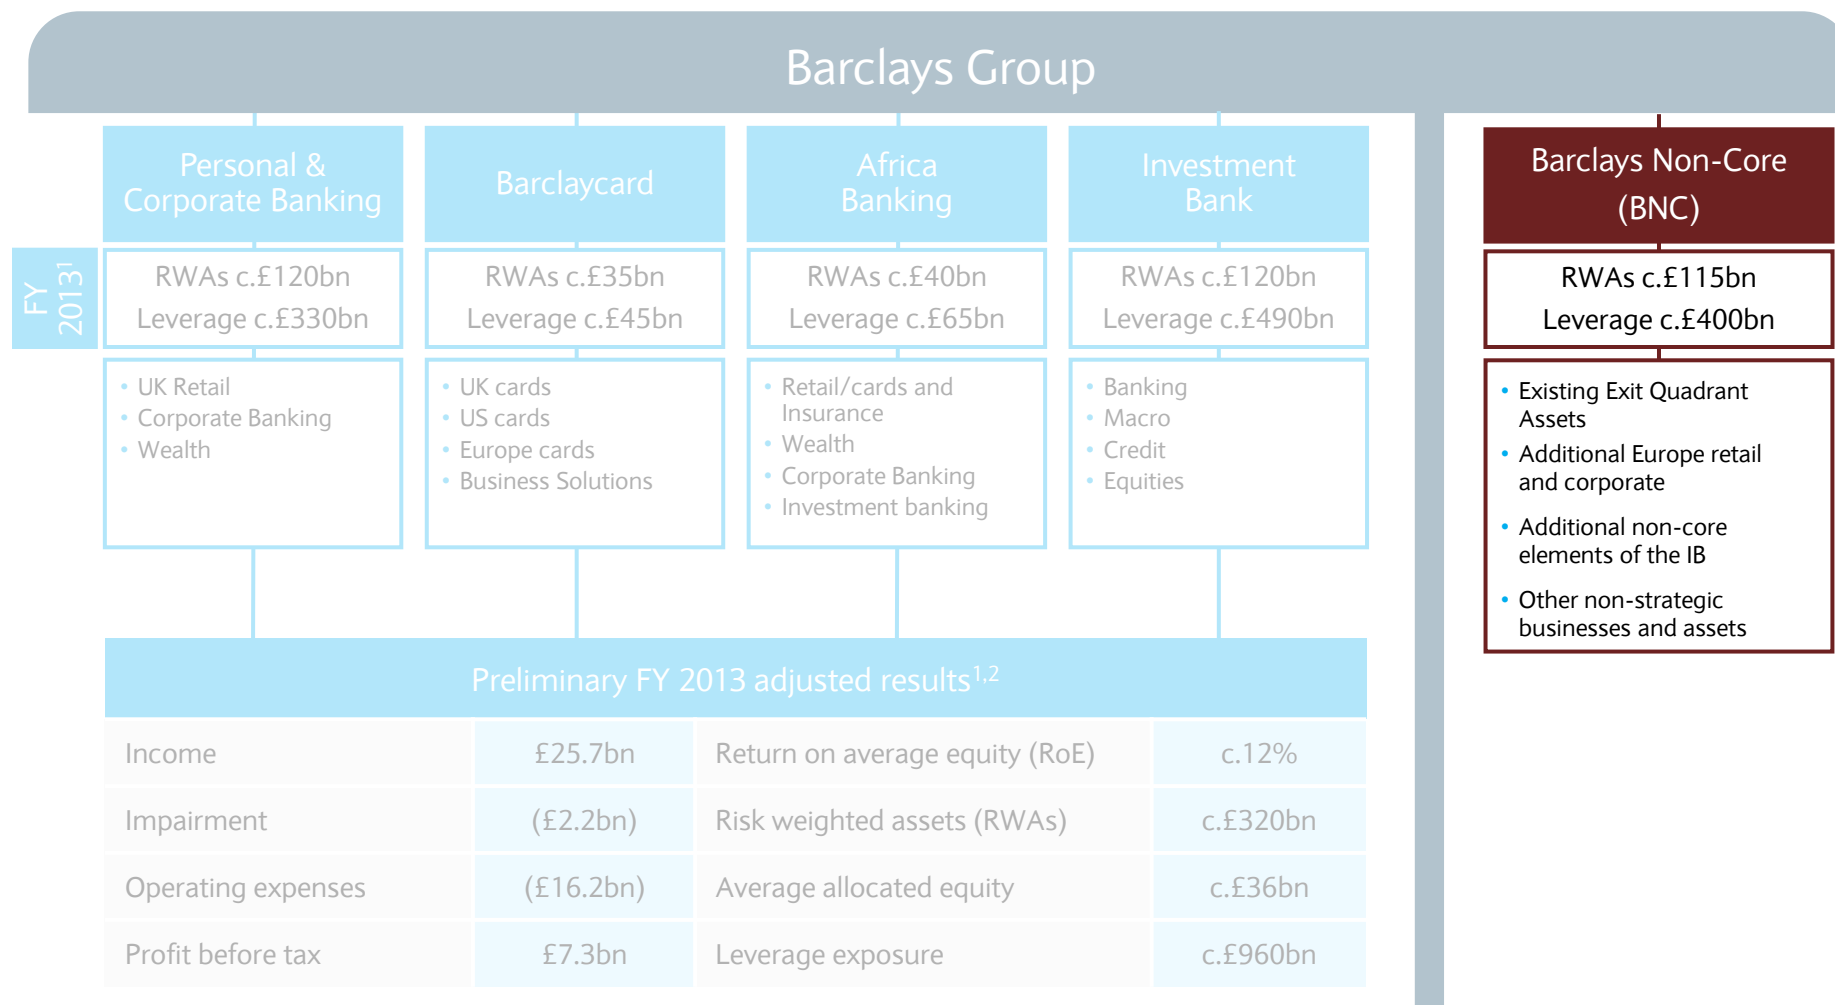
Barclays Group

FY 2013$^{1}$

Personal & Corporate Banking

RWAs c.£120bn
Leverage c.£330bn

- UK Retail
- Corporate Banking
- Wealth

Barclaycard

RWAs c.£35bn
Leverage c.£45bn

- UK cards
- US cards
- Europe cards
- Business Solutions

Africa Banking

RWAs c.£40bn
Leverage c.£65bn

- Retail/cards and Insurance
- Wealth
- Corporate Banking
- Investment banking

Investment Bank

RWAs c.£120bn
Leverage c.£490bn

- Banking
- Macro
- Credit
- Equities

Barclays Non-Core (BNC)

RWAs c.£115bn
Leverage c.£400bn

- Existing Exit Quadrant Assets
- Additional Europe retail and corporate
- Additional non-core elements of the IB
- Other non-strategic businesses and assets

Preliminary FY 2013 adjusted results$^{1,2}$

| Income | £25.7bn | Return on average equity (RoE) | c.12% |
|---|---|---|---|
| Impairment | (£2.2bn) | Risk weighted assets (RWAs) | c.£320bn |
| Operating expenses | (£16.2bn) | Average allocated equity | c.£36bn |
| Profit before tax | £7.3bn | Leverage exposure | c.£960bn |